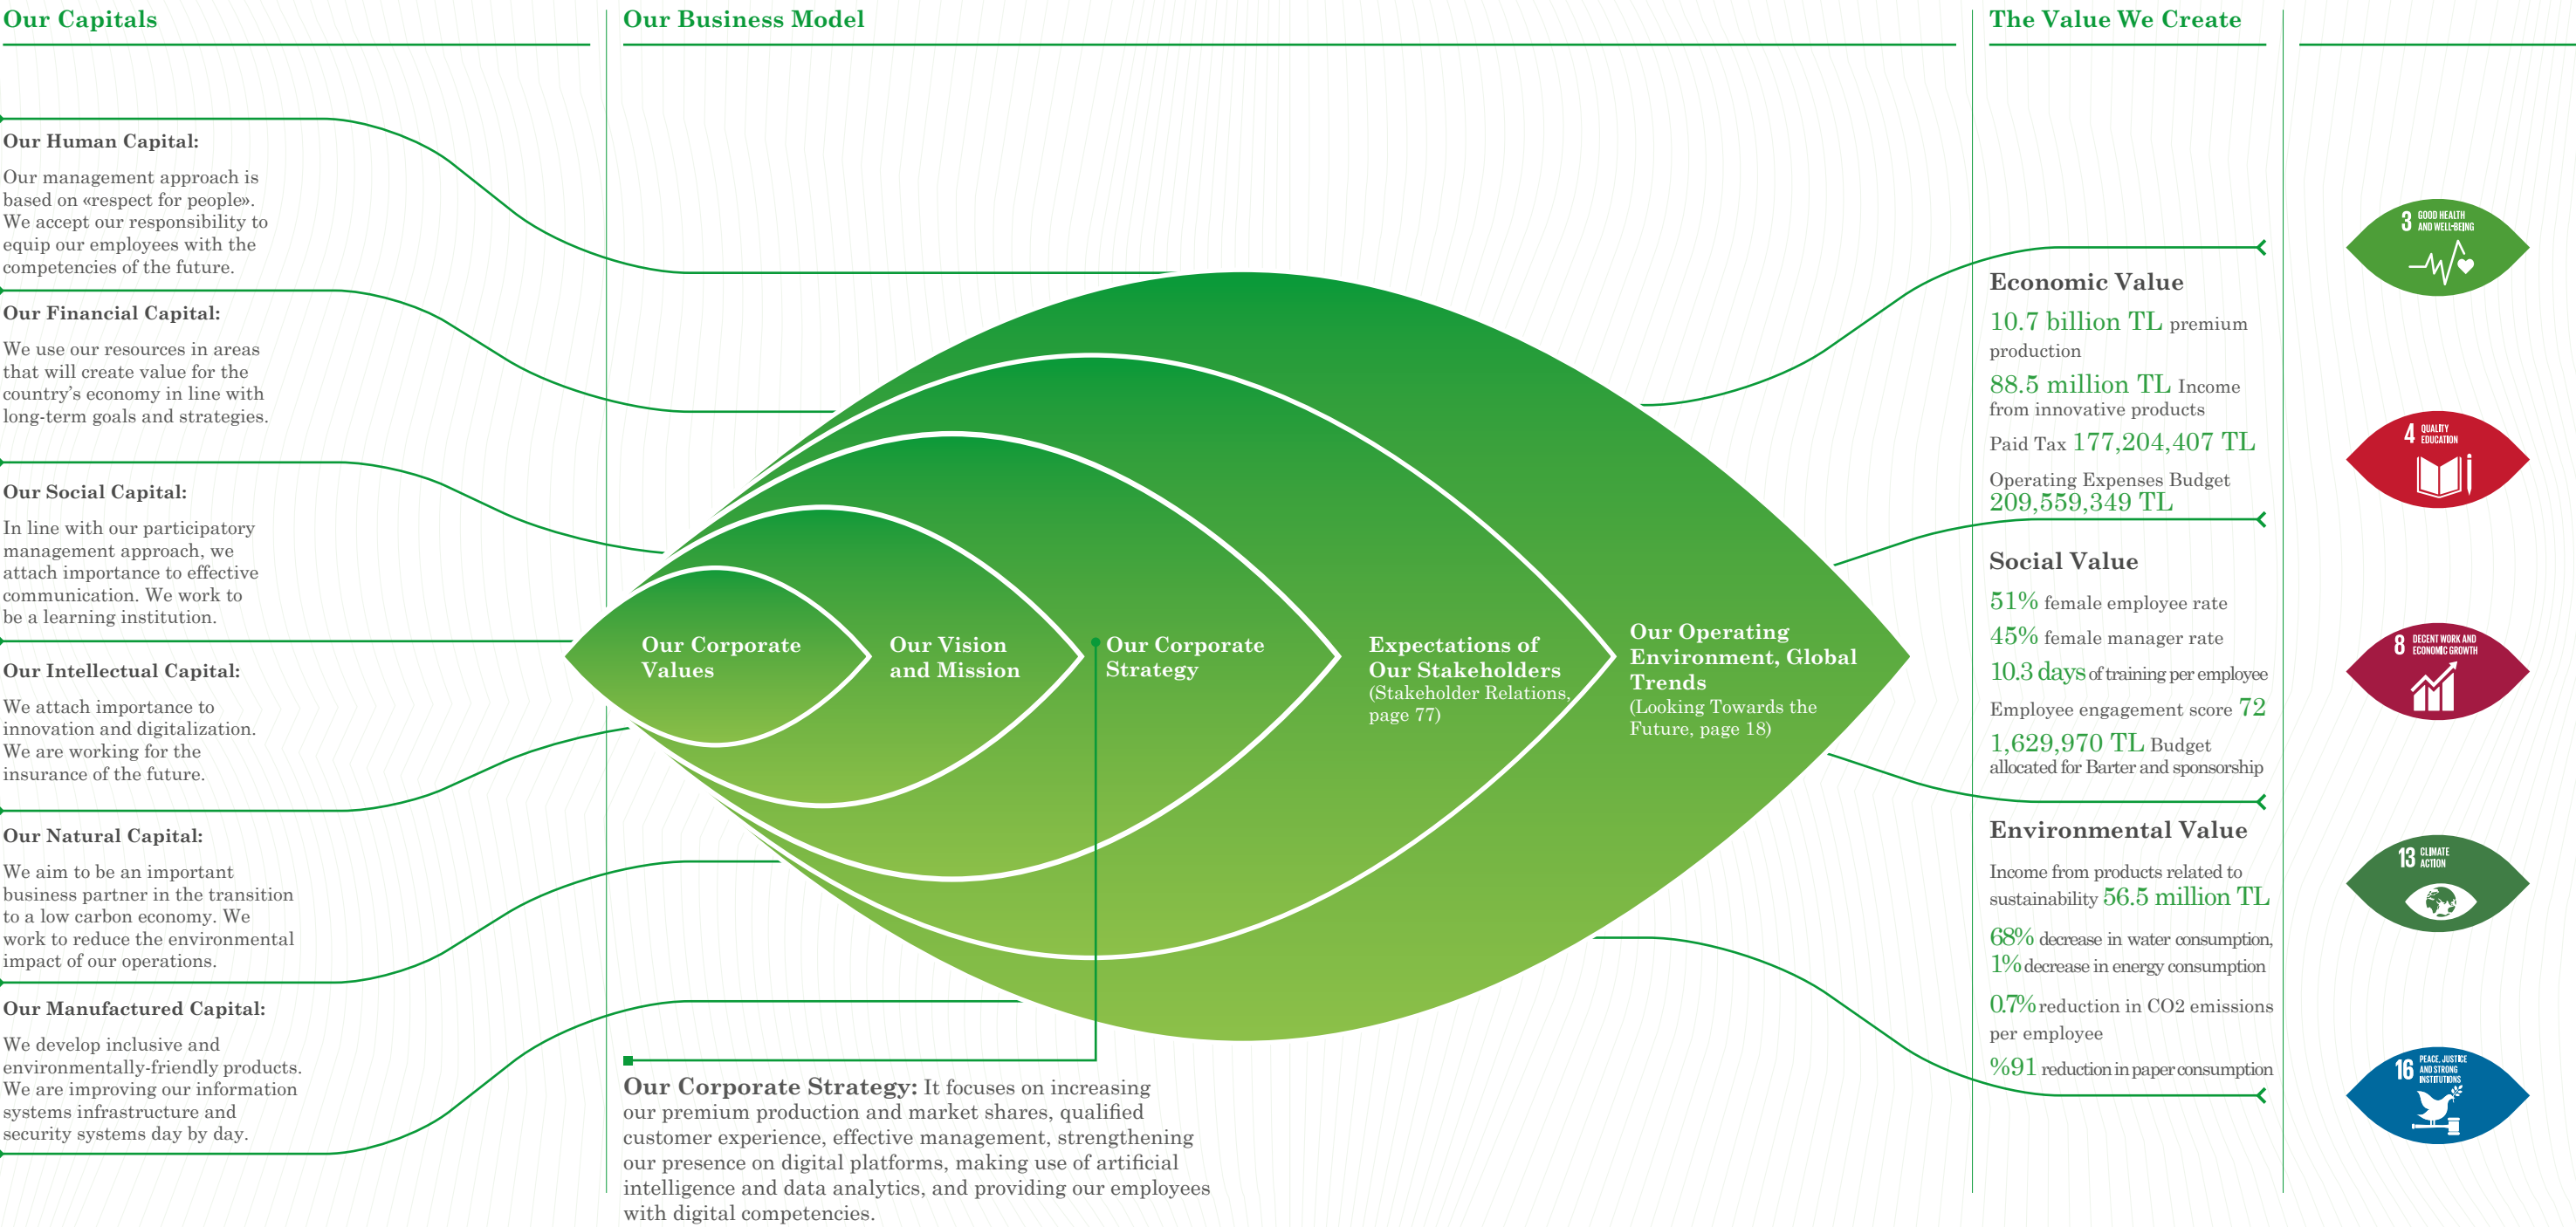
Our Capitals

Our Human Capital:

Our management approach is based on «respect for people». We accept our responsibility to equip our employees with the competencies of the future.

Our Financial Capital:

We use our resources in areas that will create value for the country's economy in line with long-term goals and strategies.

Our Social Capital:

In line with our participatory management approach, we attach importance to effective communication. We work to be a learning institution.

Our Intellectual Capital:

We attach importance to innovation and digitalization. We are working for the insurance of the future.

Our Natural Capital:

We aim to be an important business partner in the transition to a low carbon economy. We work to reduce the environmental impact of our operations.

Our Manufactured Capital:

We develop inclusive and environmentally-friendly products. We are improving our information systems infrastructure and security systems day by day.

Our Business Model

Our Corporate Values

Our Vision and Mission

Our Corporate Strategy

Expectations of Our Stakeholders (Stakeholder Relations, page 77)

Our Operating Environment, Global Trends (Looking Towards the Future, page 18)

Our Corporate Strategy: It focuses on increasing our premium production and market shares, qualified customer experience, effective management, strengthening our presence on digital platforms, making use of artificial intelligence and data analytics, and providing our employees with digital competencies.

The Value We Create

Economic Value

10.7 billion TL premium production

88.5 million TL Income from innovative products

Paid Tax 177,204,407 TL

Operating Expenses Budget 209,559,349 TL

Social Value

51% female employee rate

45% female manager rate

10.3 days of training per employee

Employee engagement score 72

1,629,970 TL Budget allocated for Barter and sponsorship

Environmental Value

Income from products related to sustainability 56.5 million TL

68% decrease in water consumption, 1% decrease in energy consumption

0.7% reduction in CO2 emissions per employee

%91 reduction in paper consumption

3 GOOD HEALTH AND WELL-BEING

4 QUALITY EDUCATION

8 DECENT WORK AND ECONOMIC GROWTH

13 CLIMATE ACTION

16 PEACE, JUSTICE AND STRONG INSTITUTIONS